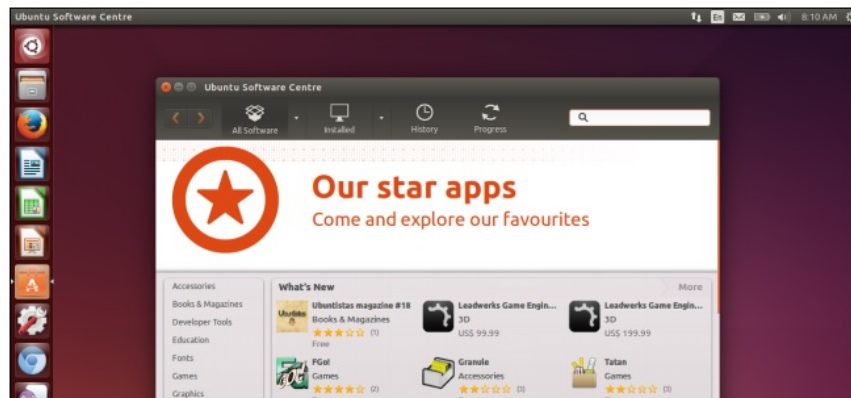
Ubuntu Software Centre

En 8:10 AM

Ubuntu Software Centre

All Software
Installed
History
Progress

Our star apps
Come and explore our favourites

Accessories
Books & Magazines
Developer Tools
Education
Fonts
Games
Graphics

What's New
More

Ubuntistas magazine #18
Books & Magazines
(1)
Free

Leadwerks Game Engin...
3D
US$ 99.99

Leadwerks Game Engin...
3D
US$ 199.99

FGo!
Games
(2)

Granule
Accessories
(3)

Tatan
Games
(3)